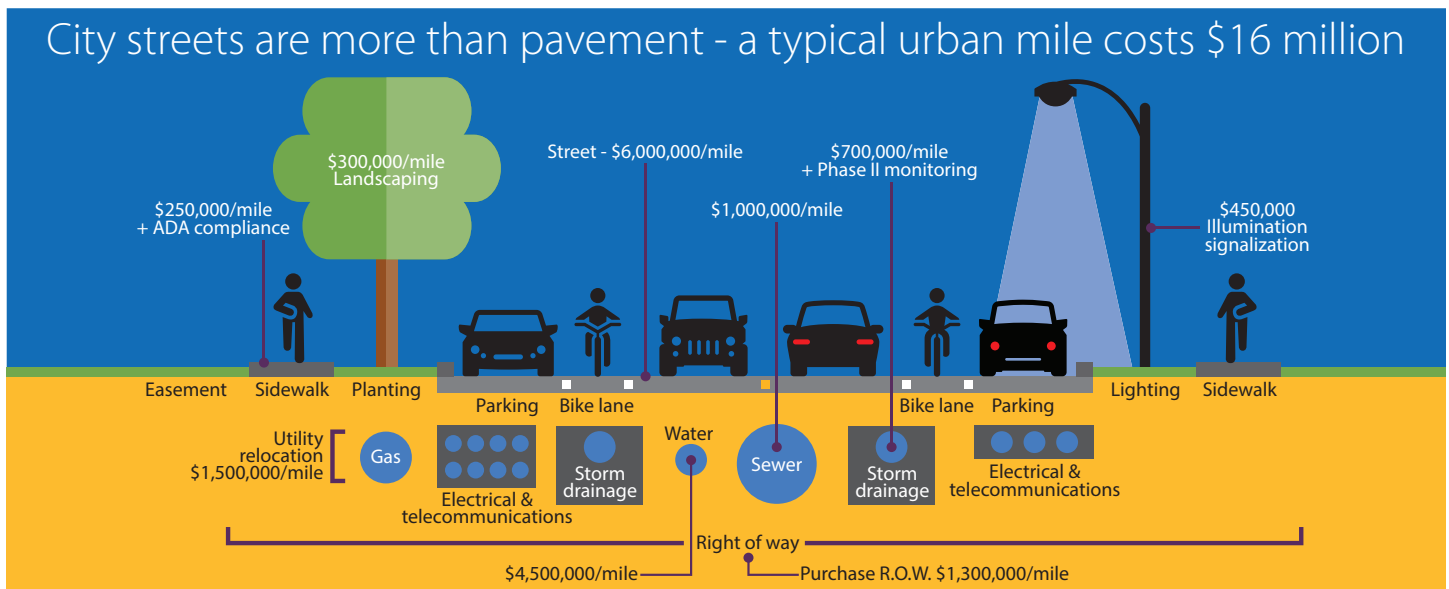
City streets are more than pavement - a typical urban mile costs $16 million

$300,000/mile
Landscaping

$250,000/mile
+ ADA compliance

Street - $6,000,000/mile

$1,000,000/mile

$700,000/mile
+ Phase II monitoring

$450,000
Illumination
signalization

Easement Sidewalk Planting Parking Bike lane Bike lane Parking Lighting Sidewalk

Utility relocation $1,500,000/mile

Gas

Electrical & telecommunications

Storm drainage

Water

Sewer

Storm drainage

Electrical & telecommunications

Right of way

$4,500,000/mile

Purchase R.O.W. $1,300,000/mile